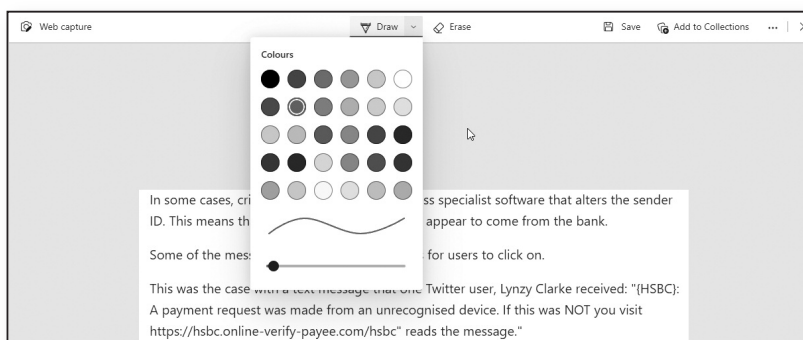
Web capture

Draw

Erase

Save

Add to Collections

...

Colours

In some cases, cri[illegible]ss specialist software that alters the sender ID. This means th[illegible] appear to come from the bank.

Some of the mess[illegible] for users to click on.

This was the case with a text message that one Twitter user, Lynzy Clarke received: "{HSBC}: A payment request was made from an unrecognised device. If this was NOT you visit https://hsbc.online-verify-payee.com/hsbc" reads the message."